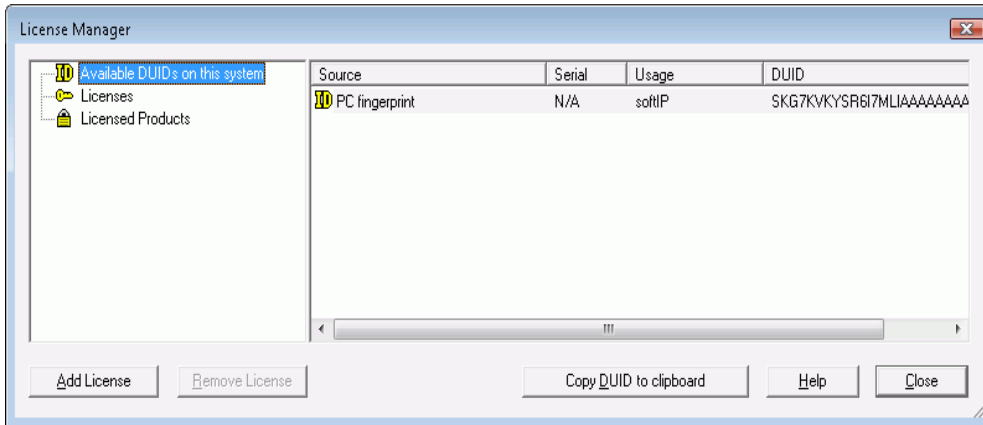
License Manager

Available DUIDs on this system
Licenses
Licensed Products

| Source | Serial | Usage | DUID |
|---|---|---|---|
| PC fingerprint | N/A | softIP | SKG7KVKYSR6I7MLIAAAAAAA |

Add License
Remove License
Copy DUID to clipboard
Help
Close